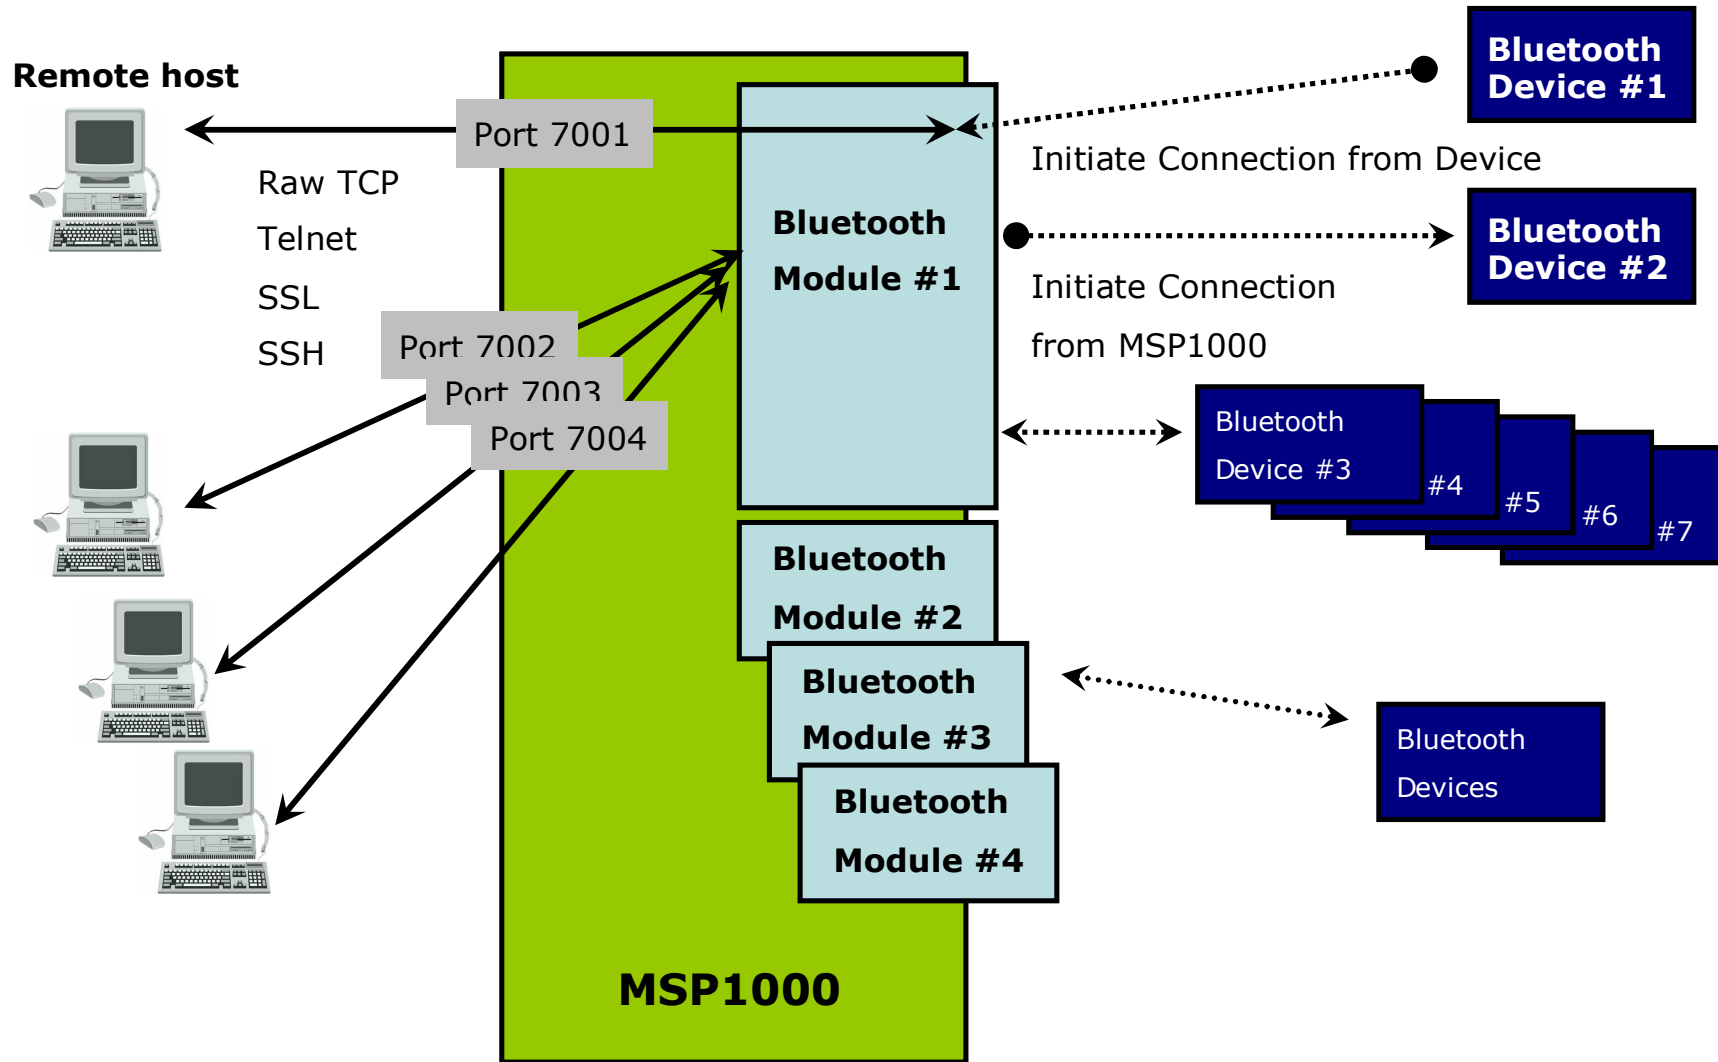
Remote host

Port 7001

Raw TCP

Telnet

SSL

SSH

Port 7002

Port 7003

Port 7004

Bluetooth Module #1

Bluetooth Device #1

Initiate Connection from Device

Bluetooth Device #2

Initiate Connection

from MSP1000

Bluetooth Device #3

#4

#5

#6

#7

Bluetooth Module #2

Bluetooth Module #3

Bluetooth Module #4

Bluetooth Devices

MSP1000